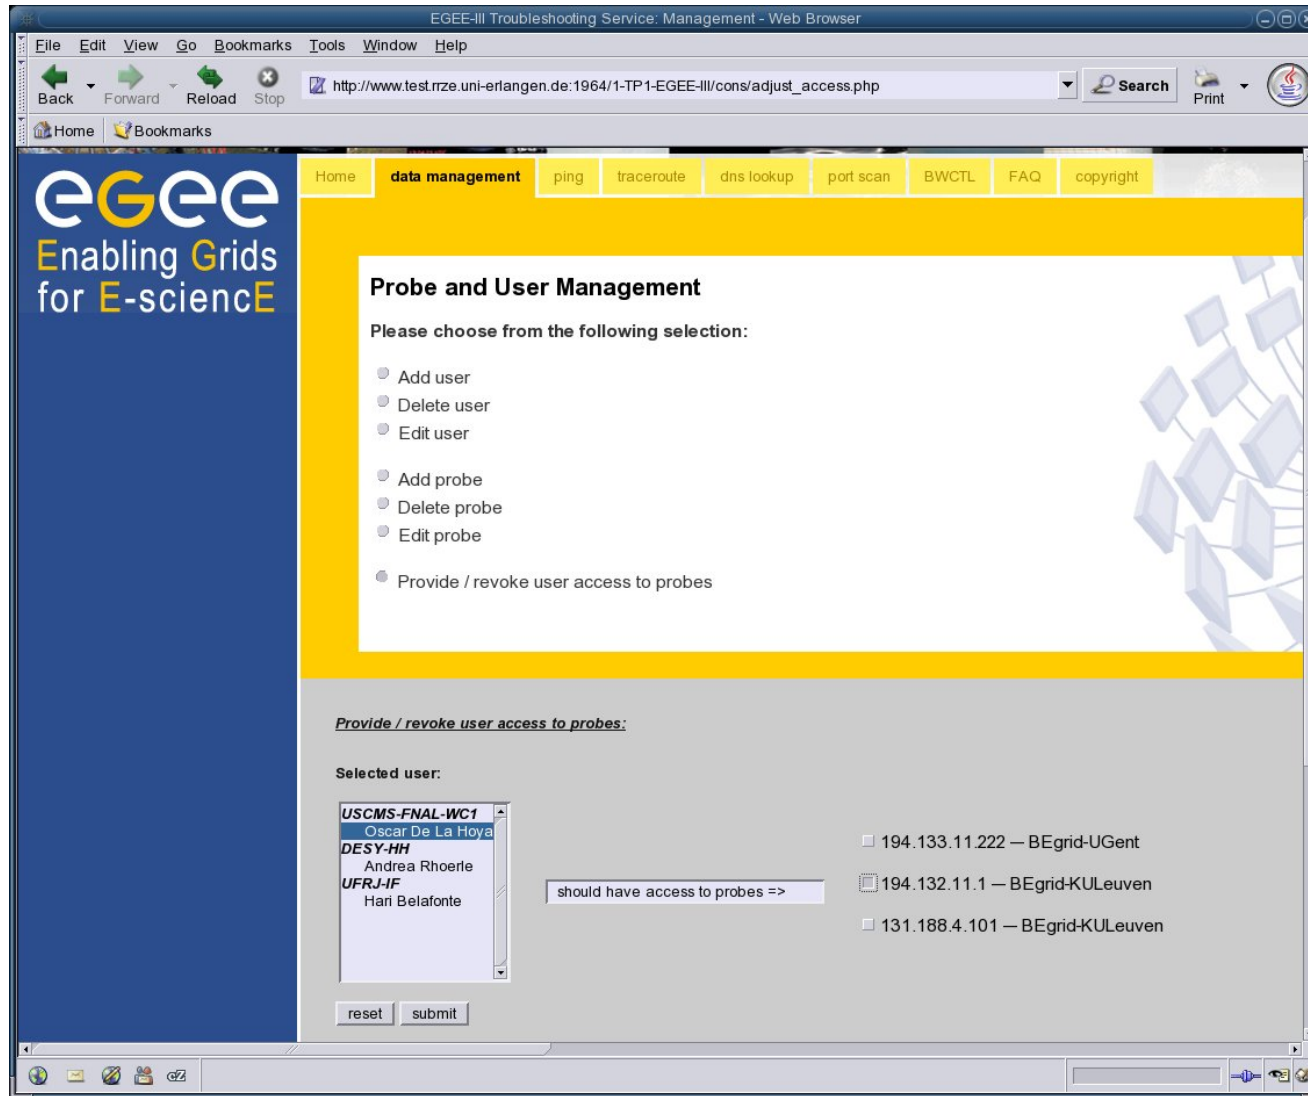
EGEE-III Troubleshooting Service: Management - Web Browser

File Edit View Go Bookmarks Tools Window Help

Back Forward Reload Stop

http://www.test.rrze.uni-erlangen.de:1964/1-TP1-EGEE-III/cons/adjust_access.php

Search Print

Home Bookmarks

eGee
Enabling Grids for E-sciencE

Home | data management | ping | traceroute | dns lookup | port scan | BWCTL | FAQ | copyright

Probe and User Management

Please choose from the following selection:

Add user
Delete user
Edit user

Add probe
Delete probe
Edit probe

Provide / revoke user access to probes

Provide / revoke user access to probes:

Selected user:

USCMS-FNAL-WC1
Oscar De La Hoya
DESY-HH
Andrea Rhoerle
UFRJ-IF
Hari Belafonte

should have access to probes =>

194.133.11.222 — BEgrid-UGent
194.132.11.1 — BEgrid-KULeuven
131.188.4.101 — BEgrid-KULeuven

reset submit